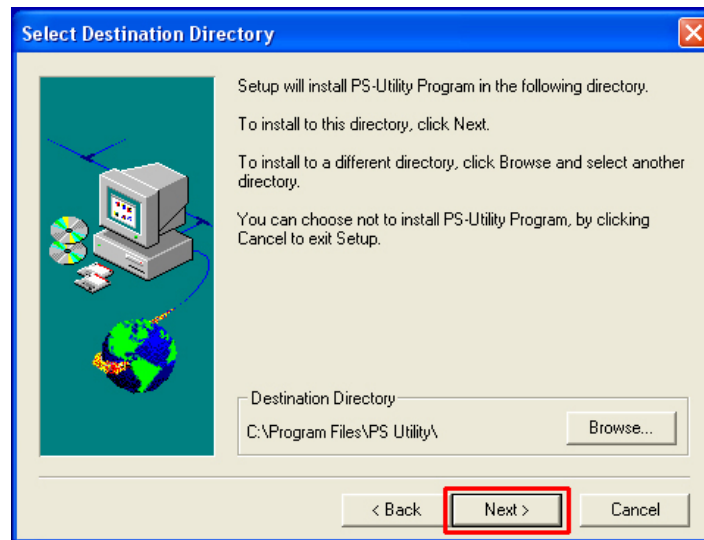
Select Destination Directory

Setup will install PS-Utility Program in the following directory.

To install to this directory, click Next.

To install to a different directory, click Browse and select another directory.

You can choose not to install PS-Utility Program, by clicking Cancel to exit Setup.

Destination Directory

C:\Program Files\PS Utility\

Browse...

< Back

Next >

Cancel